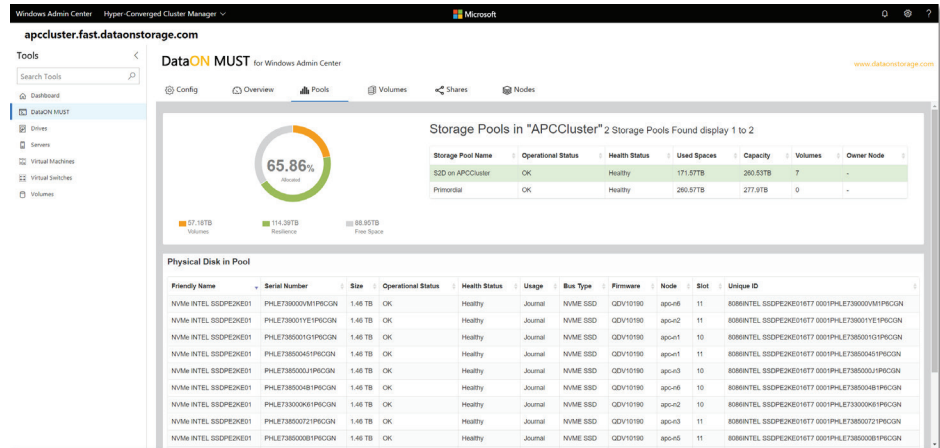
Windows Admin Center Hyper-Converged Cluster Manager Microsoft

apccluster.fast.dataonstorage.com

Tools

Search Tools

Dashboard
DataON MUST
Drives
Servers
Virtual Machines
Virtual Switches
Volumes

DataON MUST for Windows Admin Center

www.dataonstorage.com

Config Overview Pools Volumes Shares Nodes

65.86% Allocated

57.18TB Volumes
114.39TB Resilience
88.90TB Free Space

Storage Pools in "APCCluster" 2 Storage Pools Found display 1 to 2

| Storage Pool Name | Operational Status | Health Status | Used Spaces | Capacity | Volumes | Owner Node |
|---|---|---|---|---|---|---|
| S2D on APCCluster | OK | Healthy | 171.57TB | 260.53TB | 7 | - |
| Primordial | OK | Healthy | 260.57TB | 277.9TB | 0 | - |

Physical Disk in Pool

| Friendly Name | Serial Number | Size | Operational Status | Health Status | Usage | Bus Type | Firmware | Node | Slot | Unique ID |
|---|---|---|---|---|---|---|---|---|---|---|
| NVMe INTEL SSDPE2KE01 | PHLE739000VM1P6CGN | 1.46 TB | OK | Healthy | Journal | NVME SSD | QDV10190 | apc-n6 | 11 | 8086INTEL SSDPE2KE016T7 0001PHLE739000VM1P6CGN |
| NVMe INTEL SSDPE2KE01 | PHLE739001YE1P6CGN | 1.46 TB | OK | Healthy | Journal | NVME SSD | QDV10190 | apc-n2 | 11 | 8086INTEL SSDPE2KE016T7 0001PHLE739001YE1P6CGN |
| NVMe INTEL SSDPE2KE01 | PHLE7385001G1P6CGN | 1.46 TB | OK | Healthy | Journal | NVME SSD | QDV10190 | apc-n1 | 10 | 8086INTEL SSDPE2KE016T7 0001PHLE7385001G1P6CGN |
| NVMe INTEL SSDPE2KE01 | PHLE738500451P6CGN | 1.46 TB | OK | Healthy | Journal | NVME SSD | QDV10190 | apc-n1 | 11 | 8086INTEL SSDPE2KE016T7 0001PHLE738500451P6CGN |
| NVMe INTEL SSDPE2KE01 | PHLE738500OJ1P6CGN | 1.46 TB | OK | Healthy | Journal | NVME SSD | QDV10190 | apc-n3 | 10 | 8086INTEL SSDPE2KE016T7 0001PHLE738500OJ1P6CGN |
| NVMe INTEL SSDPE2KE01 | PHLE7385004B1P6CGN | 1.46 TB | OK | Healthy | Journal | NVME SSD | QDV10190 | apc-n6 | 10 | 8086INTEL SSDPE2KE016T7 0001PHLE7385004B1P6CGN |
| NVMe INTEL SSDPE2KE01 | PHLE733000K61P6CGN | 1.46 TB | OK | Healthy | Journal | NVME SSD | QDV10190 | apc-n2 | 10 | 8086INTEL SSDPE2KE016T7 0001PHLE733000K61P6CGN |
| NVMe INTEL SSDPE2KE01 | PHLE738500721P6CGN | 1.46 TB | OK | Healthy | Journal | NVME SSD | QDV10190 | apc-n3 | 11 | 8086INTEL SSDPE2KE016T7 0001PHLE738500721P6CGN |
| NVMe INTEL SSDPE2KE01 | PHLE738500B1P6CGN | 1.46 TB | OK | Healthy | Journal | NVME SSD | QDV10190 | apc-n5 | 11 | 8086INTEL SSDPE2KE016T7 0001PHLE738500B1P6CGN |